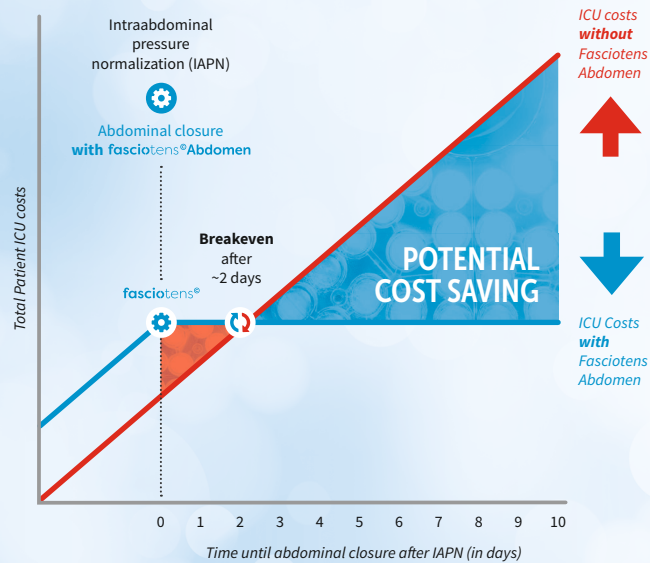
Intraabdominal pressure normalization (IAPN)

Abdominal closure with fasciotens®Abdomen

ICU costs without Fasciotens Abdomen

Breakeven after ~2 days

fasciotens®

POTENTIAL COST SAVING

ICU Costs with Fasciotens Abdomen

Total Patient ICU costs

0 1 2 3 4 5 6 7 8 9 10

Time until abdominal closure after IAPN (in days)